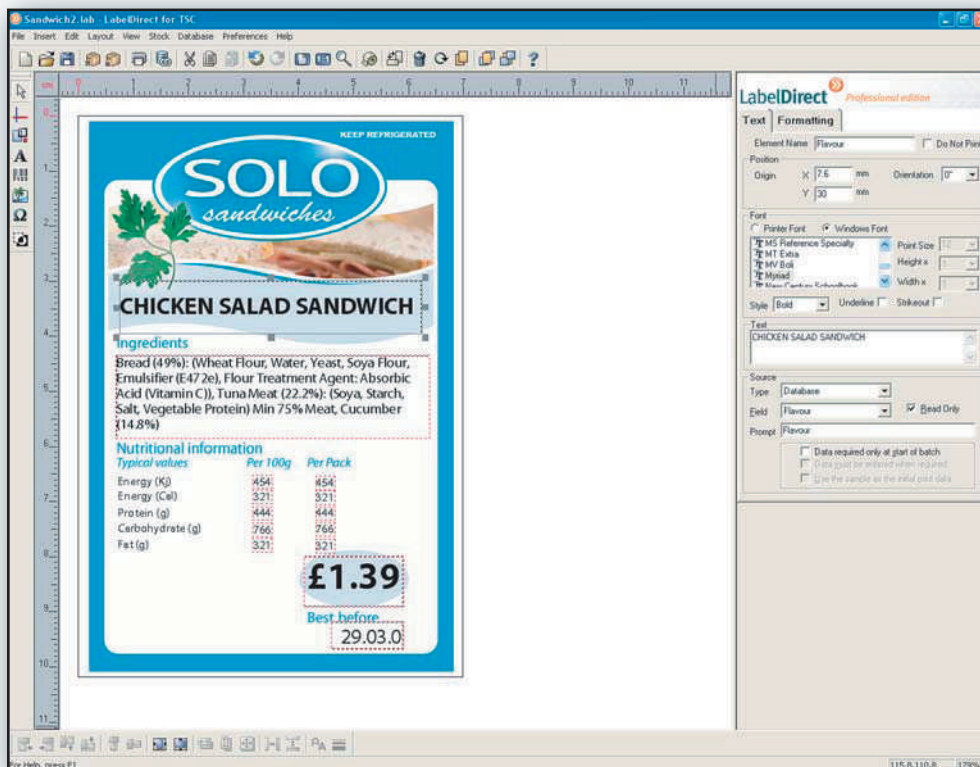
Sandwich2.lab - LabelDirect for TSC

File Insert Edit Layout View Stock Database Preferences Help

cm 0 1 2 3 4 5 6 7 8 9 10 11

KEEP REFRIGERATED

SOLO
sandwiches

CHICKEN SALAD SANDWICH

Ingredients

Bread (49%): (Wheat Flour, Water, Yeast, Soya Flour, Emulsifier (E472e), Flour Treatment Agent: Absorbic Acid (Vitamin C)), Tuna Meat (22.2%): (Soya, Starch, Salt, Vegetable Protein) Min 75% Meat, Cucumber (14.8%)

Nutritional information

| Typical values | Per 100g | Per Pack |
|---|---|---|
| Energy (Kj) | 454 | 454 |
| Energy (Cal) | 321 | 321 |
| Protein (g) | 444 | 444 |
| Carbohydrate (g) | 766 | 766 |
| Fat (g) | 321 | 321 |

£1.39

Best before

29.03.0

LabelDirect Professional edition

Text Formatting

Element Name Flavour Do Not Print

Position

Origin X 7.6 mm Orientation 0°
Y 30 mm

Font

Printer Font Windows Font

MS Reference Specialty
MT Extra
MV Boli
Myriad
New Century Schoolbook

Point Size 12
Height x 1
Width x 1

Style Bold Underline Strikeout

Text

CHICKEN SALAD SANDWICH

Source

Type Database

Field Flavour Read Only

Prompt Flavour

Data required only at start of batch
Data must be entered when required
Use the sample as the initial print data

For Help, press F1

115.8,110.8 179%